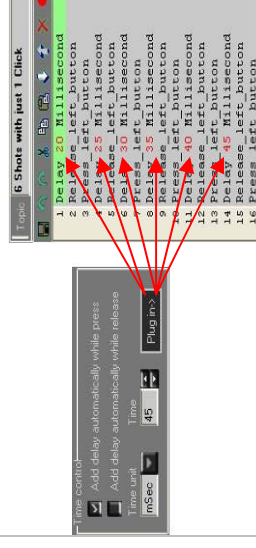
Time control
Add delay automatically while press
Add delay automatically while release
Time unit
mSec
Time
45
Plug in >

Topic
6 Shots with just 1 Click
1 Delay 20 Millisecond
2 Release_left_button
3 Press_left_button
4 Delay 25 Millisecond
5 Release_left_button
6 Delay 30 Millisecond
7 Press_left_button
8 Delay 35 Millisecond
9 Release_left_button
10 Press_left_button
11 Delay 40 Millisecond
12 Release_left_button
13 Press_left_button
14 Delay 45 Millisecond
15 Release_left_button
16 Press_left_button